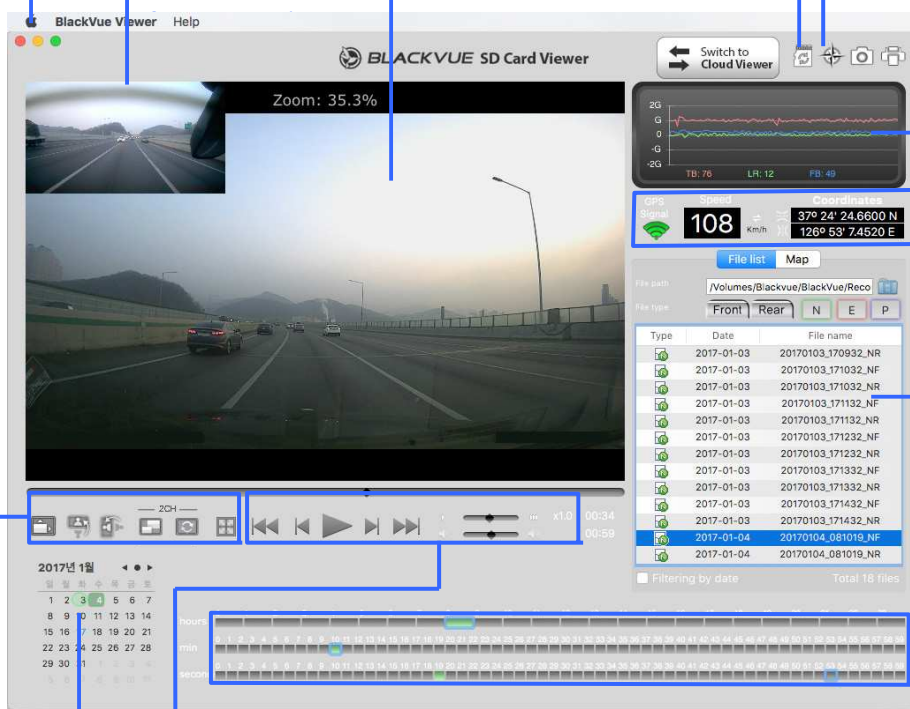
BlackVue Viewer Help

BLACKVUE SD Card Viewer

Switch to Cloud Viewer

Zoom: 35.3%

2G
G
0
-G
-2G

TB: 76 LR: 12 FB: 49

GPS Signal
Speed
108
Km/h
Coordinates
37º 24' 24.6600 N
126º 53' 7.4520 E

File list Map

File path /Volumes/Blackvue/BlackVue/Reco

File type Front Rear N E P

| Type | Date | File name |
|---|---|---|
| | 2017-01-03 | 20170103_170932_NR |
| | 2017-01-03 | 20170103_171032_NF |
| | 2017-01-03 | 20170103_171032_NR |
| | 2017-01-03 | 20170103_171132_NF |
| | 2017-01-03 | 20170103_171132_NR |
| | 2017-01-03 | 20170103_171232_NF |
| | 2017-01-03 | 20170103_171232_NR |
| | 2017-01-03 | 20170103_171332_NF |
| | 2017-01-03 | 20170103_171332_NR |
| | 2017-01-03 | 20170103_171432_NF |
| | 2017-01-03 | 20170103_171432_NR |
| | 2017-01-04 | 20170104_081019_NF |
| | 2017-01-04 | 20170104_081019_NR |

Filtering by date Total 18 files

2CH

x1.0 00:34
00:59

2017년 1월

일 월 화 수 목 금 토
1 2 3 4 5 6 7
8 9 10 11 12 13 14
15 16 17 18 19 20 21
22 23 24 25 26 27 28
29 30 31 1 2 3 4
5 6 7 8 9 10 11

hours
0 1 2 3 4 5 6 7 8 9 10 11 12 13 14 15 16 17 18 19 20 21 22 23 24 25 26 27 28 29 30 31 32 33 34 35 36 37 38 39 40 41 42 43 44 45 46 47 48 49 50 51 52 53 54 55 56 57 58 59
min
0 1 2 3 4 5 6 7 8 9 10 11 12 13 14 15 16 17 18 19 20 21 22 23 24 25 26 27 28 29 30 31 32 33 34 35 36 37 38 39 40 41 42 43 44 45 46 47 48 49 50 51 52 53 54 55 56 57 58 59
second